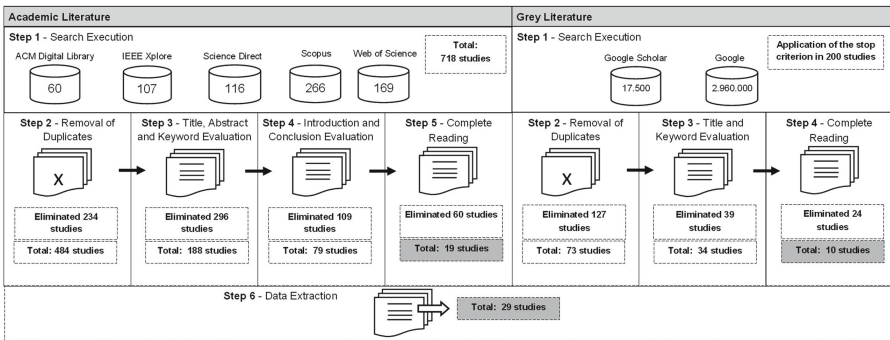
Academic Literature

Step 1 - Search Execution

ACM Digital Library
60

IEEE Xplore
107

Science Direct
116

Scopus
266

Web of Science
169

Total: 718 studies

Step 2 - Removal of Duplicates

X

Eliminated 234 studies

Total: 484 studies

Step 3 - Title, Abstract and Keyword Evaluation

Eliminated 296 studies

Total: 188 studies

Step 4 - Introduction and Conclusion Evaluation

Eliminated 109 studies

Total: 79 studies

Step 5 - Complete Reading

Eliminated 60 studies

Total: 19 studies

Grey Literature

Step 1 - Search Execution

Application of the stop criterion in 200 studies

Google Scholar
17.500

Google
2.960.000

Step 2 - Removal of Duplicates

X

Eliminated 127 studies

Total: 73 studies

Step 3 - Title and Keyword Evaluation

Eliminated 39 studies

Total: 34 studies

Step 4 - Complete Reading

Eliminated 24 studies

Total: 10 studies

Step 6 - Data Extraction

Total: 29 studies